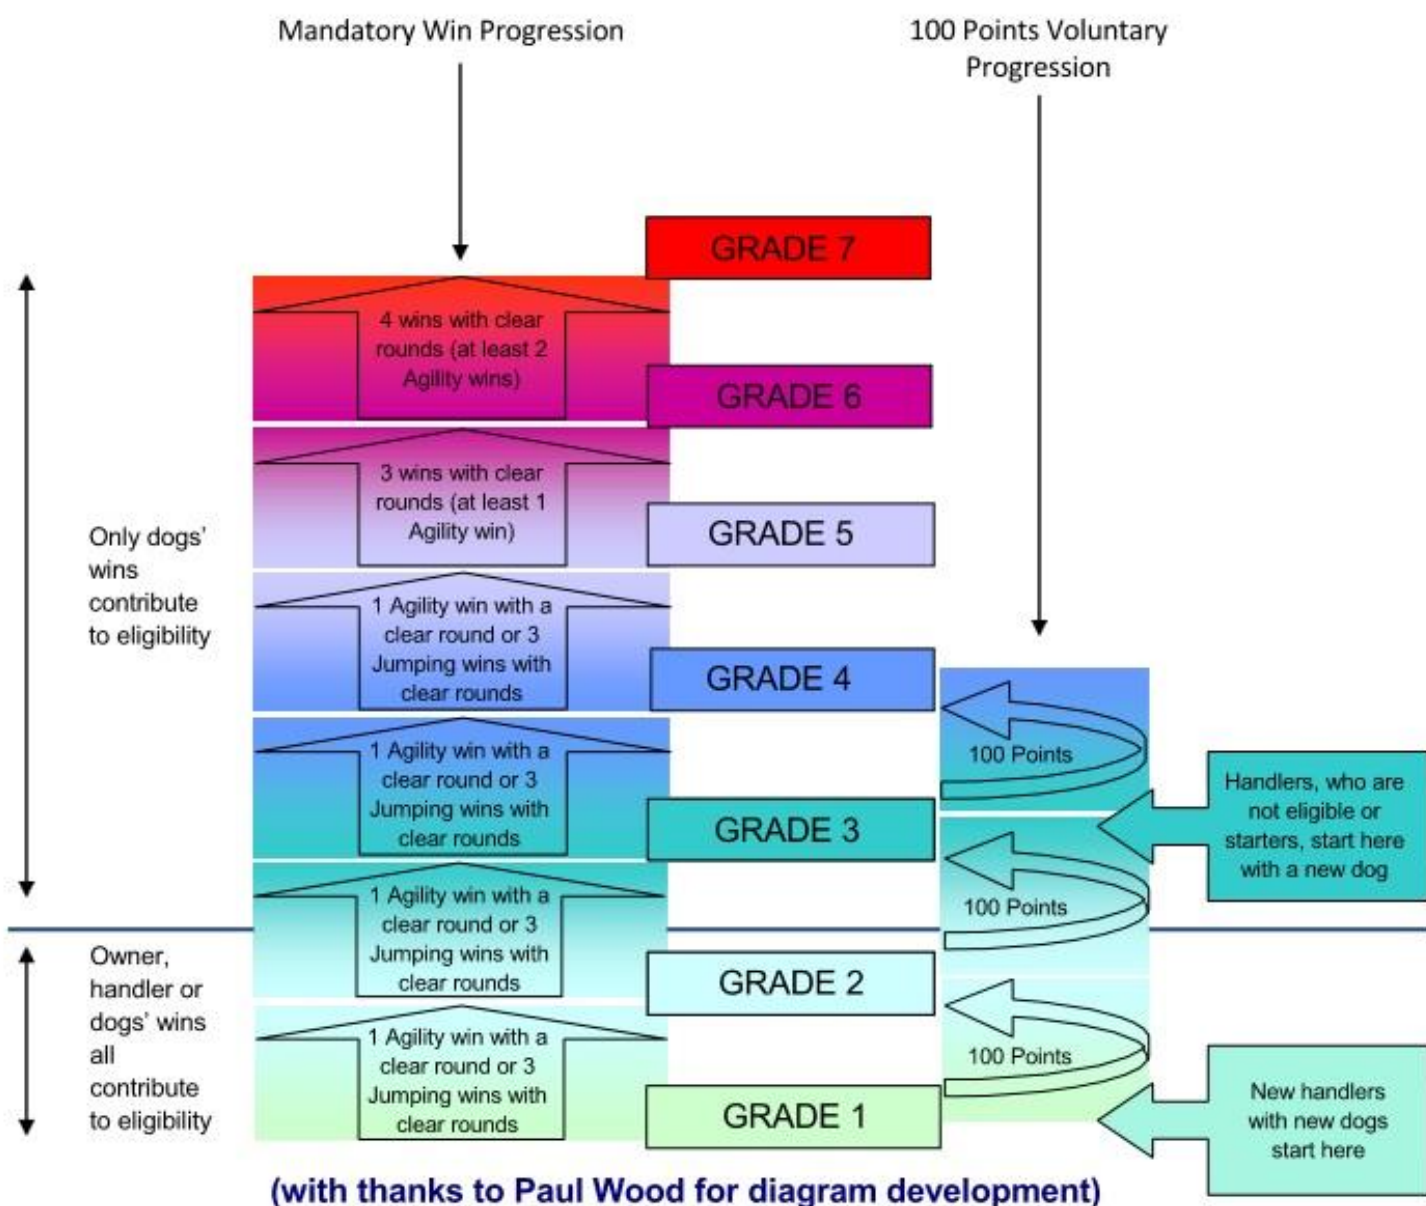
Mandatory Win Progression

100 Points Voluntary Progression

GRADE 7

4 wins with clear rounds (at least 2 Agility wins)

GRADE 6

3 wins with clear rounds (at least 1 Agility win)

GRADE 5

Only dogs' wins contribute to eligibility

1 Agility win with a clear round or 3 Jumping wins with clear rounds

GRADE 4

100 Points

1 Agility win with a clear round or 3 Jumping wins with clear rounds

GRADE 3

Handlers, who are not eligible or starters, start here with a new dog

100 Points

1 Agility win with a clear round or 3 Jumping wins with clear rounds

Owner, handler or dogs' wins all contribute to eligibility

GRADE 2

100 Points

1 Agility win with a clear round or 3 Jumping wins with clear rounds

GRADE 1

New handlers with new dogs start here

(with thanks to Paul Wood for diagram development)